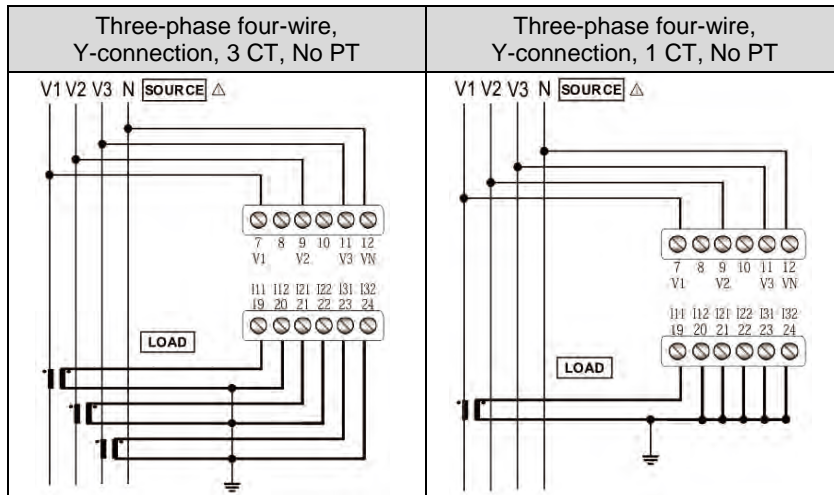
| Three-phase four-wire, Y-connection, 3 CT, No PT | Three-phase four-wire, Y-connection, 1 CT, No PT |
|---|---|
| V1 V2 V3 N SOURCE △ 7 8 9 10 11 12 V1 V2 V3 VN I11 I12 I21 I22 I31 I32 19 20 21 22 23 24 LOAD | V1 V2 V3 N SOURCE △ 7 8 9 10 11 12 V1 V2 V3 VN I11 I12 I21 I22 I31 I32 19 20 21 22 23 24 LOAD |